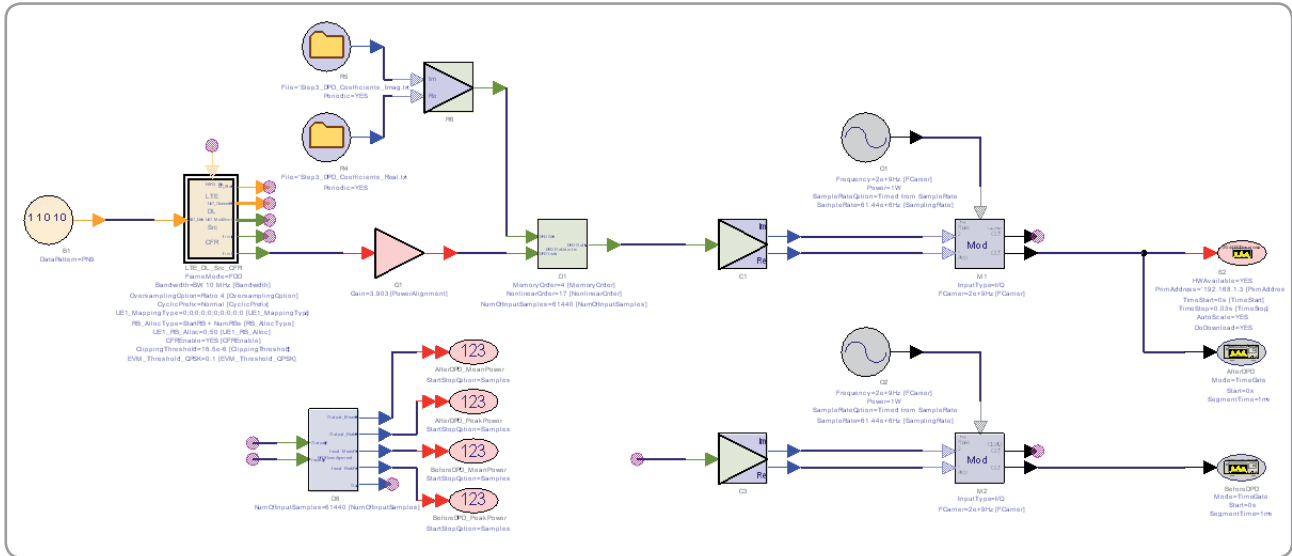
R5
File='Step3_DPD_Coefficients_Imag.txt'
Periodic=YES

R4
File='Step3_DPD_Coefficients_Real.txt'
Periodic=YES

Im
Re
R6

1 1 0 1 0
S1
DataPattern=PN9

LTE
DL
Src
CFR

LTE_DL_Src_CFR
FrameMode=FDD
Bandwidth=BW 10 MHz [Bandwidth]
OversamplingOption=Ratio 4 [OversamplingOption]
CyclicPrefix=Normal [CyclicPrefix]
UE1_MappingType=0;0;0;0;0;0;0;0;0;0 [UE1_MappingType]
RB_AllocType=StartRB + NumRBs [RB_AllocType]
UE1_RB_Alloc=0 50 [UE1_RB_Alloc]
CFREnable=YES [CFREnable]
ClippingThreshold=16.5e-6 [ClippingThreshold]
EVM_Threshold_QPSK=0.1 [EVM_Threshold_QPSK]

G1
Gain=3.903 [PowerAlignment]

D1
MemoryOrder=4 [MemoryOrder]
NonlinearOrder=17 [NonlinearOrder]
NumOfInputSamples=61440 [NumOfInputSamples]

Im
Re
C1

O1
Frequency=2e+9Hz [FCarrier]
Power=1W
SampleRateOption=Timed from SampleRate
SampleRate=61.44e+6Hz [SamplingRate]

Mod
M1
InputType=I/Q
FCarrier=2e+9Hz [FCarrier]

S2
HWAvailable=YES
PrimAddress='192.168.1.3 [PrimAddress
TimeStart=0s [TimeStart]
TimeStop=0.03s [TimeStop]
AutoScale=YES
DoDownload=YES

AfterDPD
Mode=TimeGate
Start=0s
SegmentTime=1ms

123
AfterDPD_MeanPower
StartStopOption=Samples

123
AfterDPD_PeakPower
StartStopOption=Samples

123
BeforeDPD_MeanPower
StartStopOption=Samples

123
BeforeDPD_PeakPower
StartStopOption=Samples

D8
NumOfInputSamples=61440 [NumOfInputSamples]

O2
Frequency=2e+9Hz [FCarrier]
Power=1W
SampleRateOption=Timed from SampleRate
SampleRate=61.44e+6Hz [SamplingRate]

Im
Re
C3

Mod
M2
InputType=I/Q
FCarrier=2e+9Hz [FCarrier]

BeforeDPD
Mode=TimeGate
Start=0s
SegmentTime=1ms